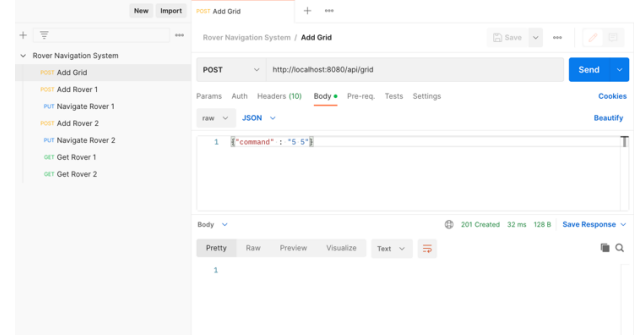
New Import

POST Add Grid

Rover Navigation System

POST Add Grid
POST Add Rover 1
PUT Navigate Rover 1
POST Add Rover 2
PUT Navigate Rover 2
GET Get Rover 1
GET Get Rover 2

Rover Navigation System / Add Grid

Save

POST http://localhost:8080/api/grid

Send

Params Auth Headers (10) Body Pre-req. Tests Settings

Cookies

raw JSON

Beautify

1 {"command" : "5 5"}

Body

201 Created 32 ms 128 B Save Response

Pretty Raw Preview Visualize Text

1